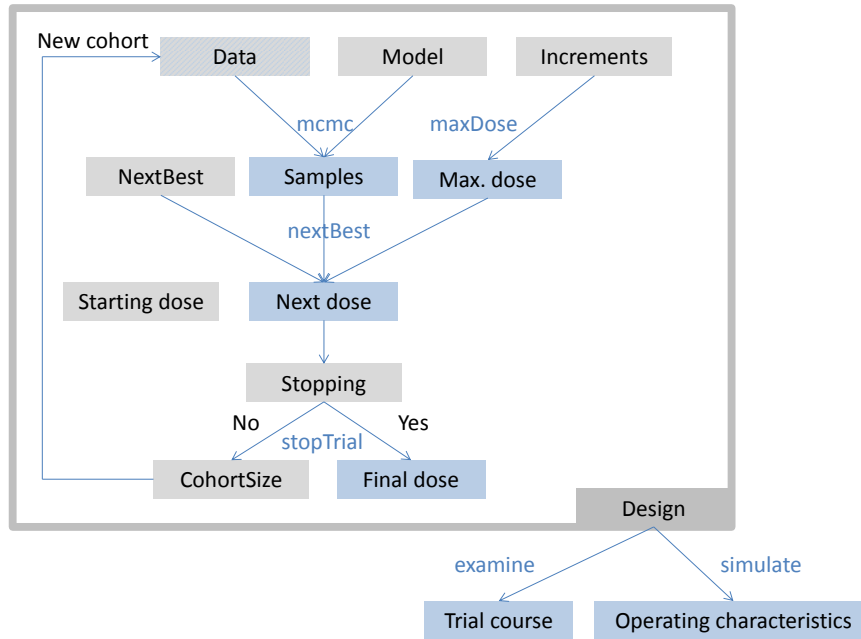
New cohort
Data
Model
Increments
mcmc
maxDose
NextBest
Samples
Max. dose
nextBest
Starting dose
Next dose
Stopping
No
Yes
stopTrial
CohortSize
Final dose
Design
examine
simulate
Trial course
Operating characteristics